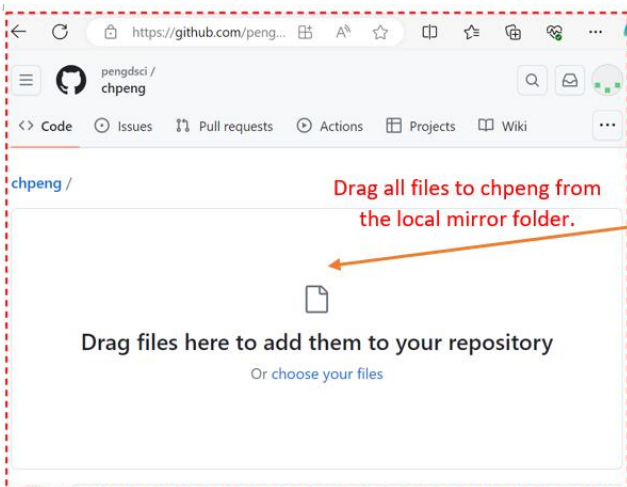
https://github.com/peng...

pengdsci /
chpeng

Code
Issues
Pull requests
Actions
Projects
Wiki

chpeng /

Drag all files to chpeng from the local mirror folder.

Drag files here to add them to your repository

Or choose your files